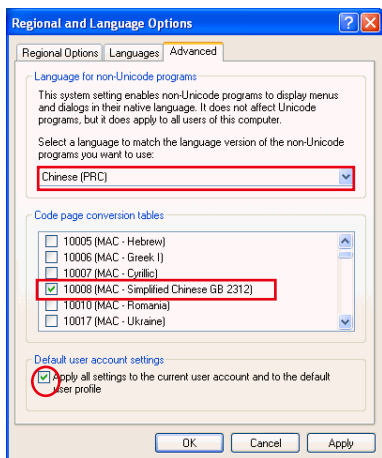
Regional and Language Options

?

Regional Options | Languages | Advanced

Language for non-Unicode programs

This system setting enables non-Unicode programs to display menus and dialogs in their native language. It does not affect Unicode programs, but it does apply to all users of this computer.

Select a language to match the language version of the non-Unicode programs you want to use:

Chinese (PRC)

Code page conversion tables

10005 (MAC - Hebrew)
10006 (MAC - Greek I)
10007 (MAC - Cyrillic)
10008 (MAC - Simplified Chinese GB 2312)
10010 (MAC - Romania)
10017 (MAC - Ukraine)

Default user account settings

Apply all settings to the current user account and to the default user profile

OK | Cancel | Apply